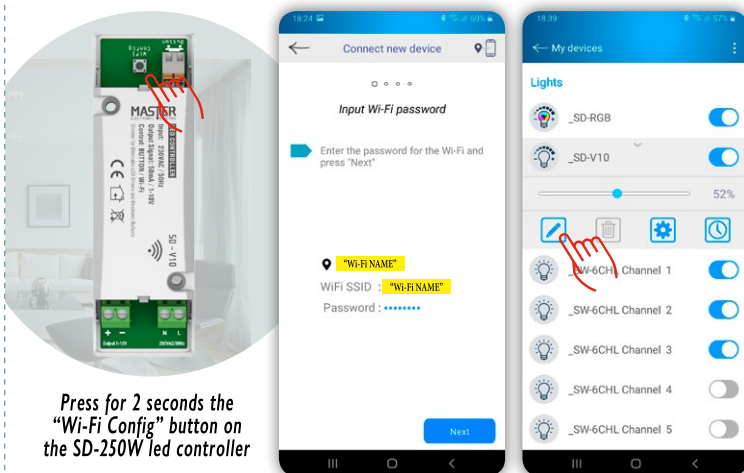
MASTER

SD - V10

Press for 2 seconds the "Wi-Fi Config" button on the SD-250W led controller

18:24

Connect new device

Input Wi-Fi password

Enter the password for the Wi-Fi and press "Next"

"Wi-Fi NAME"

WiFi SSID : "Wi-Fi NAME"

Password : ••••••••

Next

18:39

57%

My devices

Lights

_SD-RGB

_SD-V10

52%

_SW-6CHL Channel 1

_SW-6CHL Channel 2

_SW-6CHL Channel 3

_SW-6CHL Channel 4

_SW-6CHL Channel 5